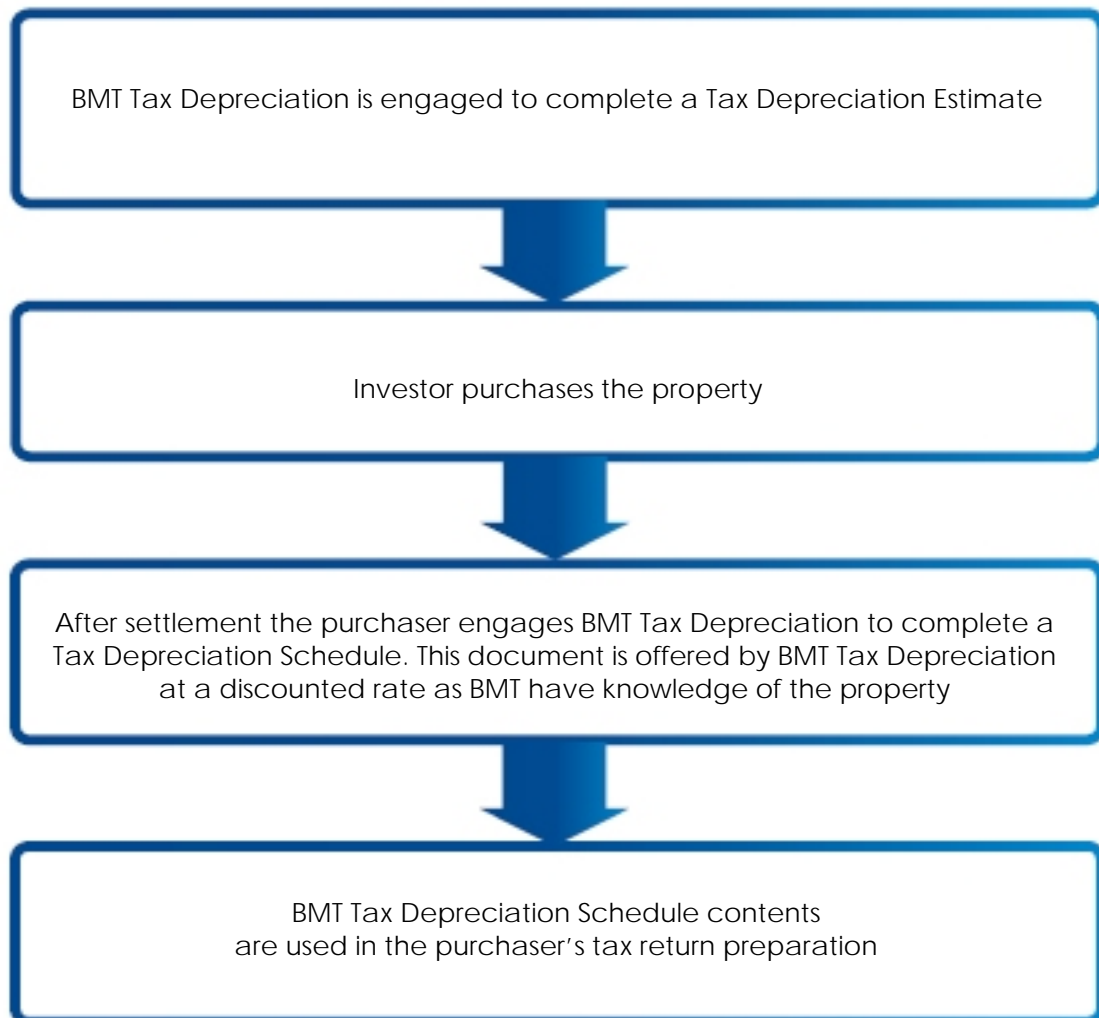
BMT Tax Depreciation is engaged to complete a Tax Depreciation Estimate

Investor purchases the property

After settlement the purchaser engages BMT Tax Depreciation to complete a Tax Depreciation Schedule. This document is offered by BMT Tax Depreciation at a discounted rate as BMT have knowledge of the property

BMT Tax Depreciation Schedule contents are used in the purchaser’s tax return preparation